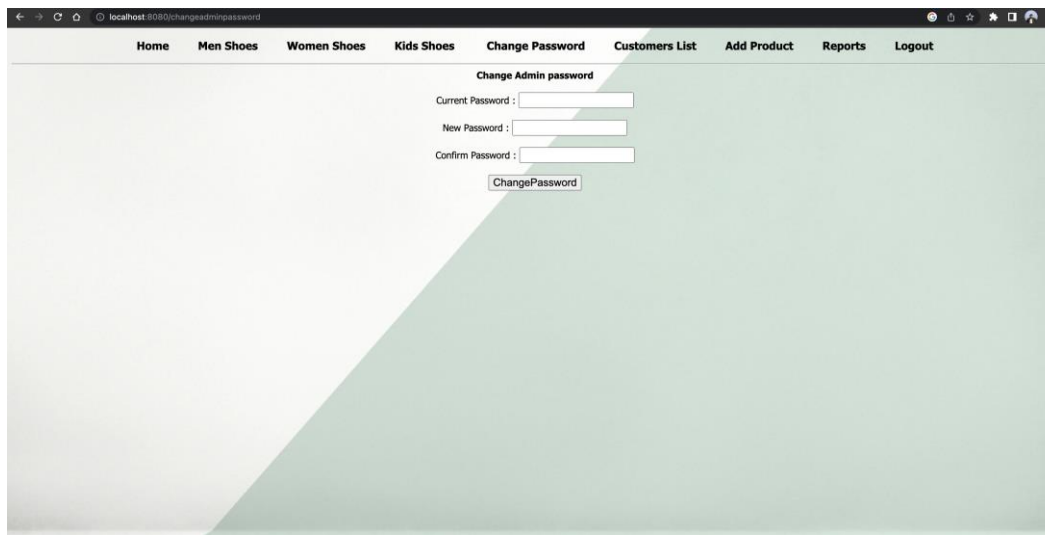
localhost:8080/changeadminpassword

Home Men Shoes Women Shoes Kids Shoes Change Password Customers List Add Product Reports Logout

Change Admin password

Current Password :

New Password :

Confirm Password :

ChangePassword